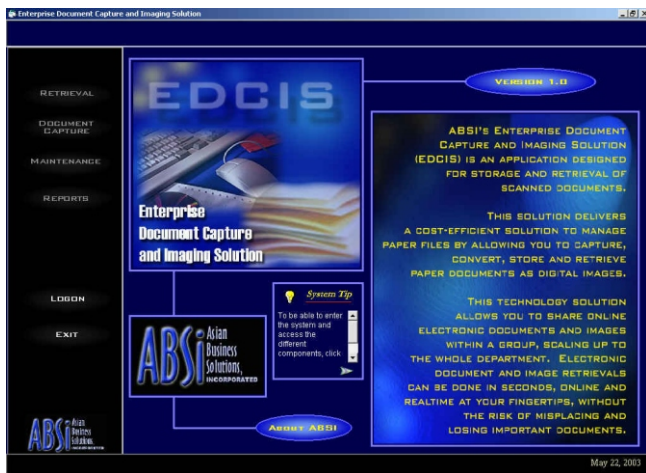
Enterprise Document Capture and Imaging Solution

Retrieval

Document Capture

Maintenance

Reports

Logon

Exit

ABSI Asian Business Solutions

EDCIS

Enterprise Document Capture and Imaging Solution

Version 1.0

ABSI's Enterprise Document Capture and Imaging Solution (EDCIS) is an application designed for storage and retrieval of scanned documents.

This solution delivers a cost-efficient solution to manage paper files by allowing you to capture, convert, store and retrieve paper documents as digital images.

This technology solution allows you to share online electronic documents and images within a group, scaling up to the whole department. Electronic document and image retrievals can be done in seconds, online and realtime at your fingertips, without the risk of misplacing and losing important documents.

System Tip

To be able to enter the system and access the different components, click

ABSI Asian Business Solutions, Incorporated

About ABSI

May 22, 2003